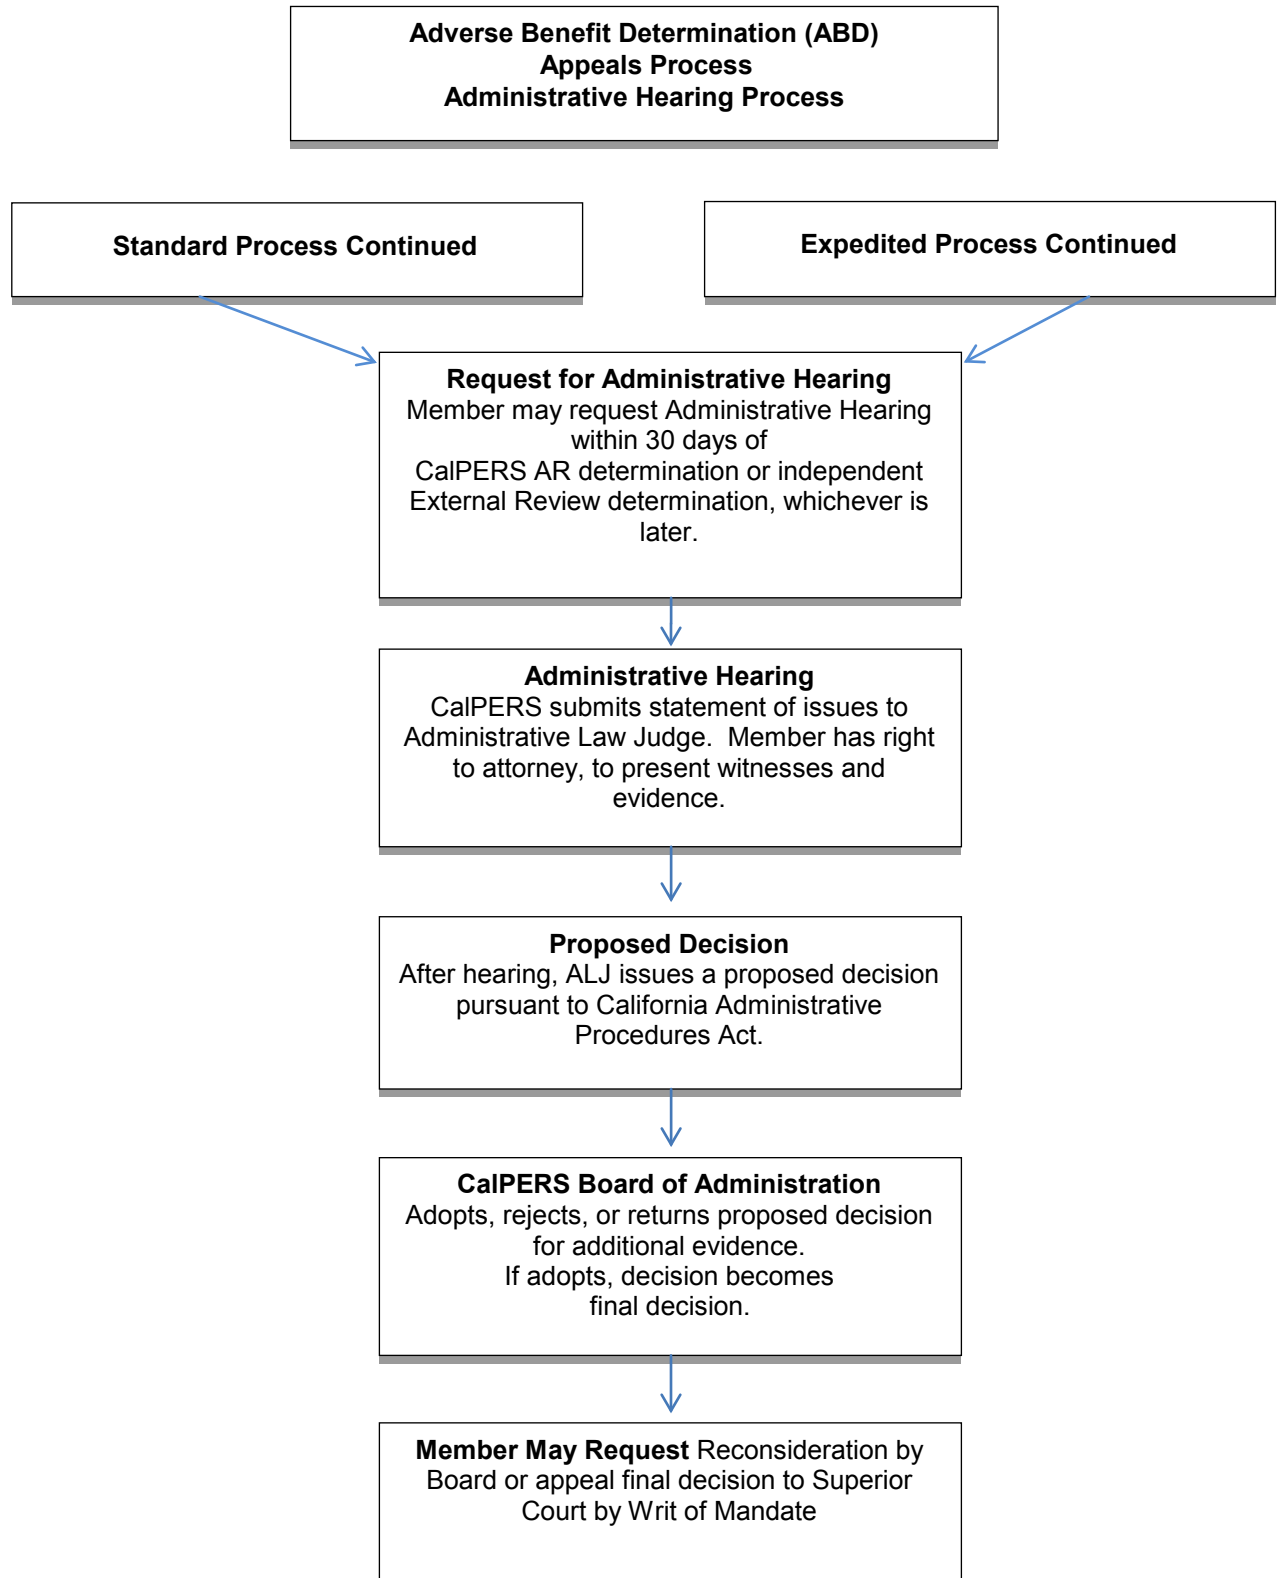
Adverse Benefit Determination (ABD)
Appeals Process
Administrative Hearing Process

Standard Process Continued

Expedited Process Continued

Request for Administrative Hearing
Member may request Administrative Hearing within 30 days of CalPERS AR determination or independent External Review determination, whichever is later.

Administrative Hearing
CalPERS submits statement of issues to Administrative Law Judge. Member has right to attorney, to present witnesses and evidence.

Proposed Decision
After hearing, ALJ issues a proposed decision pursuant to California Administrative Procedures Act.

CalPERS Board of Administration
Adopts, rejects, or returns proposed decision for additional evidence.
If adopts, decision becomes final decision.

Member May Request Reconsideration by Board or appeal final decision to Superior Court by Writ of Mandate